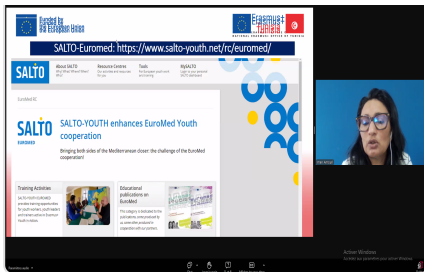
Funded by the European Union

Erasmus+ Tunisia
NATIONAL ERASMUS+ OFFICE IN TUNISIA

SALTO-Euromed: https://www.salto-youth.net/rc/euromed/

SALTO

About SALTO
What SALTO-Youth Resource Centres are

Resource Centres
Our activities and resources for you

Tools
For European youth work and training

MySALTO
Login to your personal SALTO dashboard

EuroMed RC

SALTO-YOUTH enhances EuroMed Youth cooperation

Bringing both sides of the Mediterranean closer: the challenge of the EuroMed cooperation!

SALTO
EUROMED

Training Activities

Educational publications on EuroMed

Active Windows
Accédez aux paramètres pour activer Windows